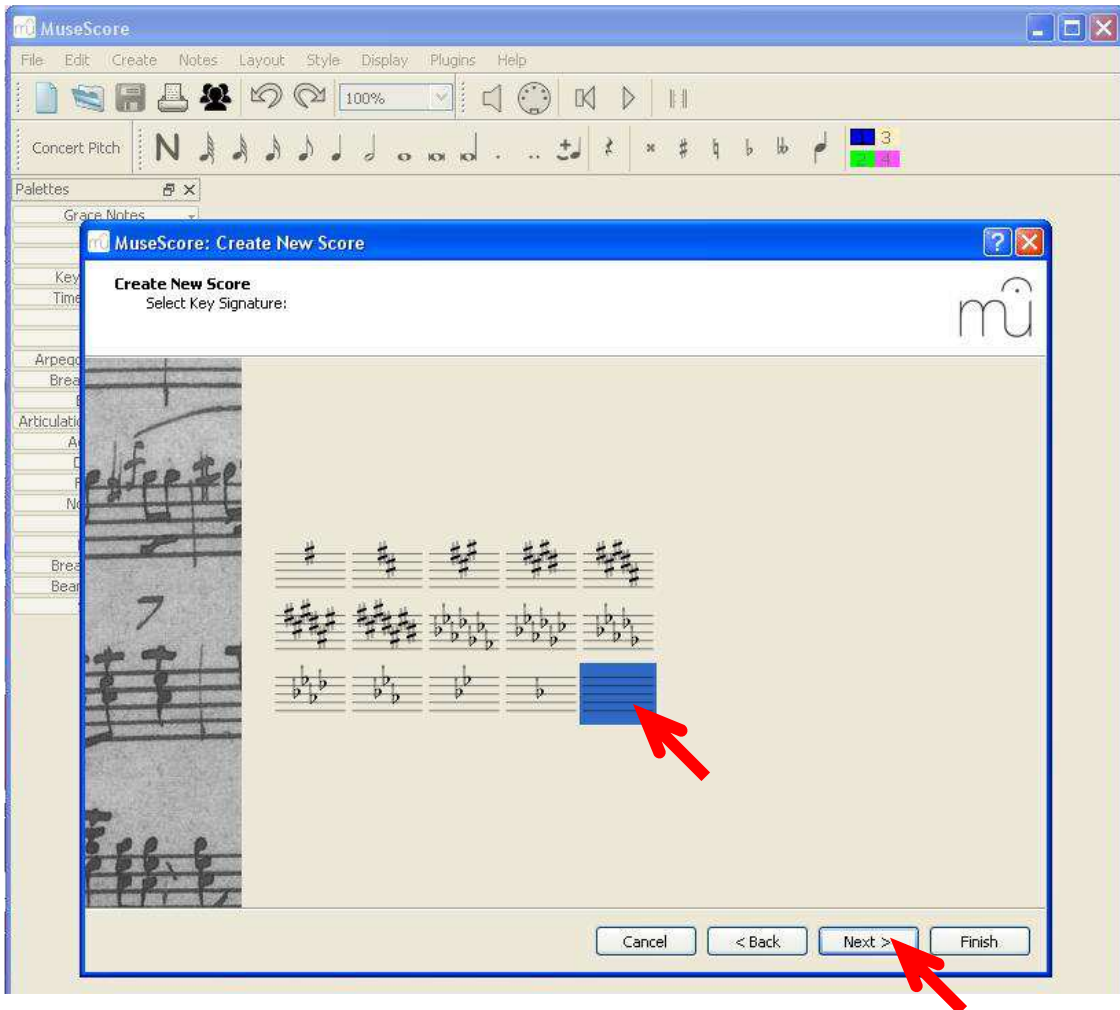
MuseScore

File Edit Create Notes Layout Style Display Plugins Help

100%

Concert Pitch N

1 3
2 4

Palettes

Grace Notes

Key

Time

Arpegg

Brea

Articulatio

Brea

Bear

MuseScore: Create New Score

Create New Score
Select Key Signature:

Cancel < Back Next > Finish